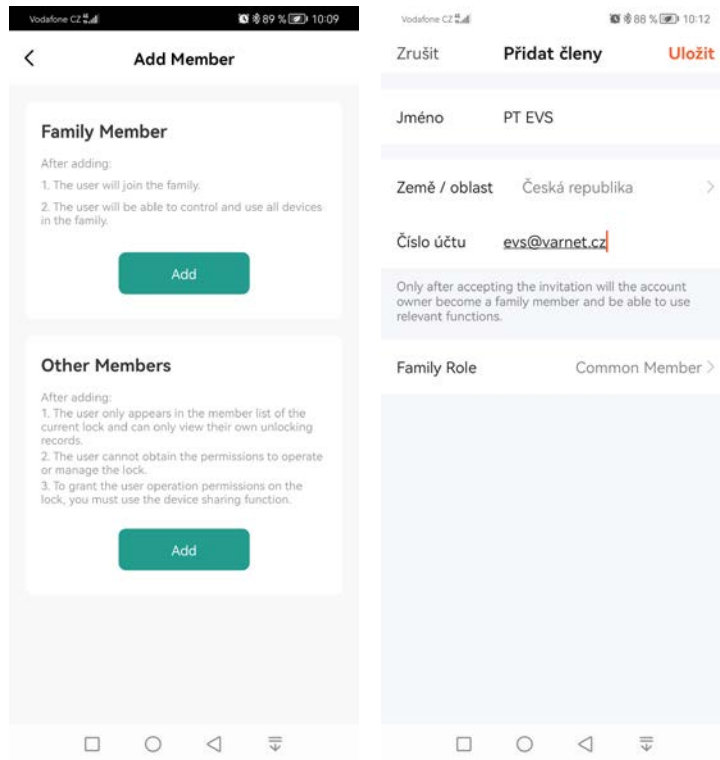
Vodafone CZ 89 % 10:09

<

Add Member

Family Member

After adding:

1. The user will join the family.

2. The user will be able to control and use all devices in the family.

Add

Other Members

After adding:

1. The user only appears in the member list of the current lock and can only view their own unlocking records.

2. The user cannot obtain the permissions to operate or manage the lock.

3. To grant the user operation permissions on the lock, you must use the device sharing function.

Add

Vodafone CZ 88 % 10:12

Zrušit Přidat členy Uložit

Jméno PT EVS

Země / oblast Česká republika >

Číslo účtu evs@varnet.cz

Only after accepting the invitation will the account owner become a family member and be able to use relevant functions.

Family Role Common Member >